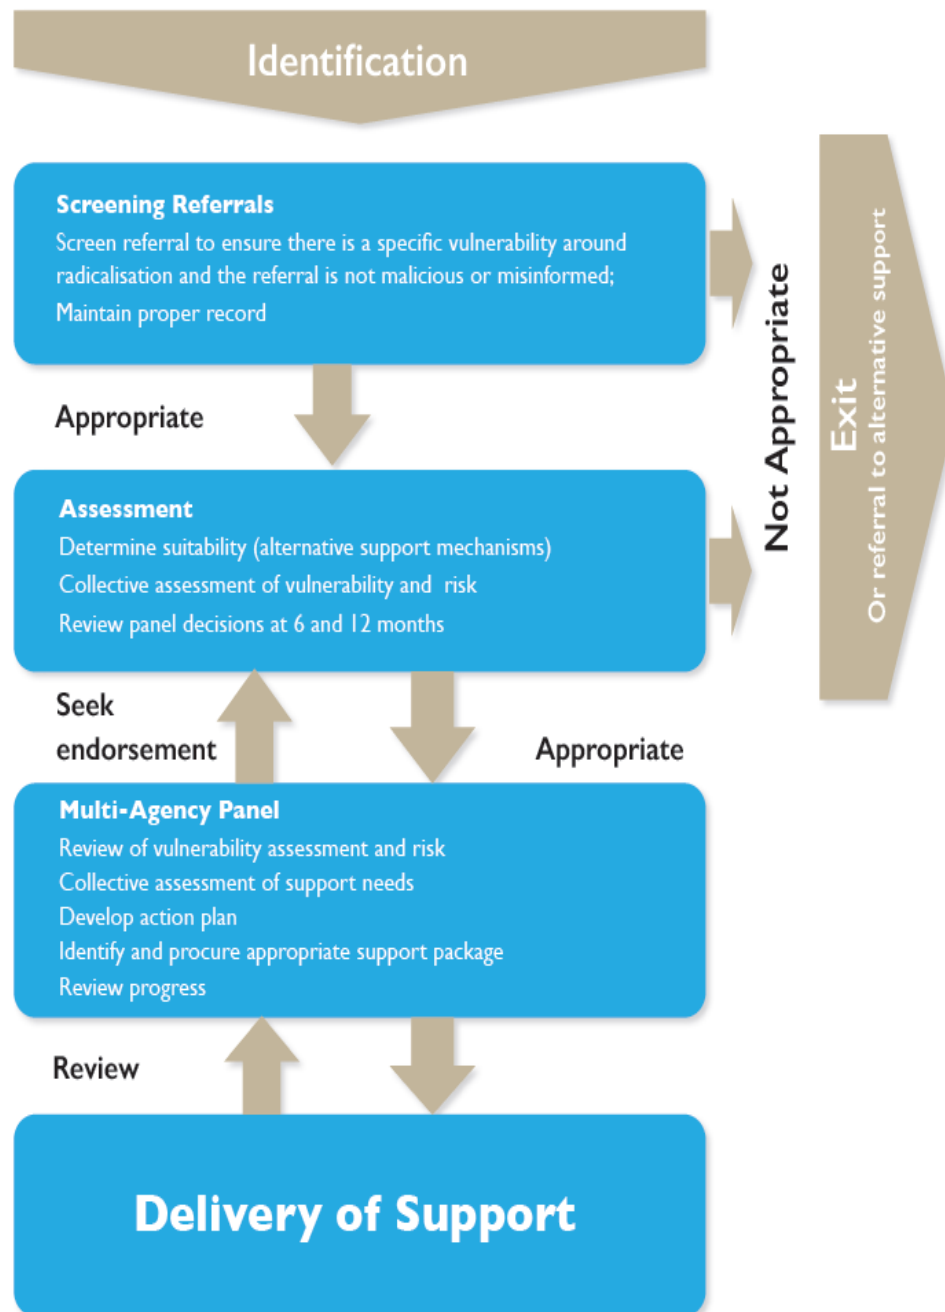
Identification

Screening Referrals
Screen referral to ensure there is a specific vulnerability around radicalisation and the referral is not malicious or misinformed;
Maintain proper record

Not Appropriate

Exit
Or referral to alternative support

Appropriate

Assessment
Determine suitability (alternative support mechanisms)
Collective assessment of vulnerability and risk
Review panel decisions at 6 and 12 months

Seek endorsement

Appropriate

Multi-Agency Panel
Review of vulnerability assessment and risk
Collective assessment of support needs
Develop action plan
Identify and procure appropriate support package
Review progress

Review

Delivery of Support